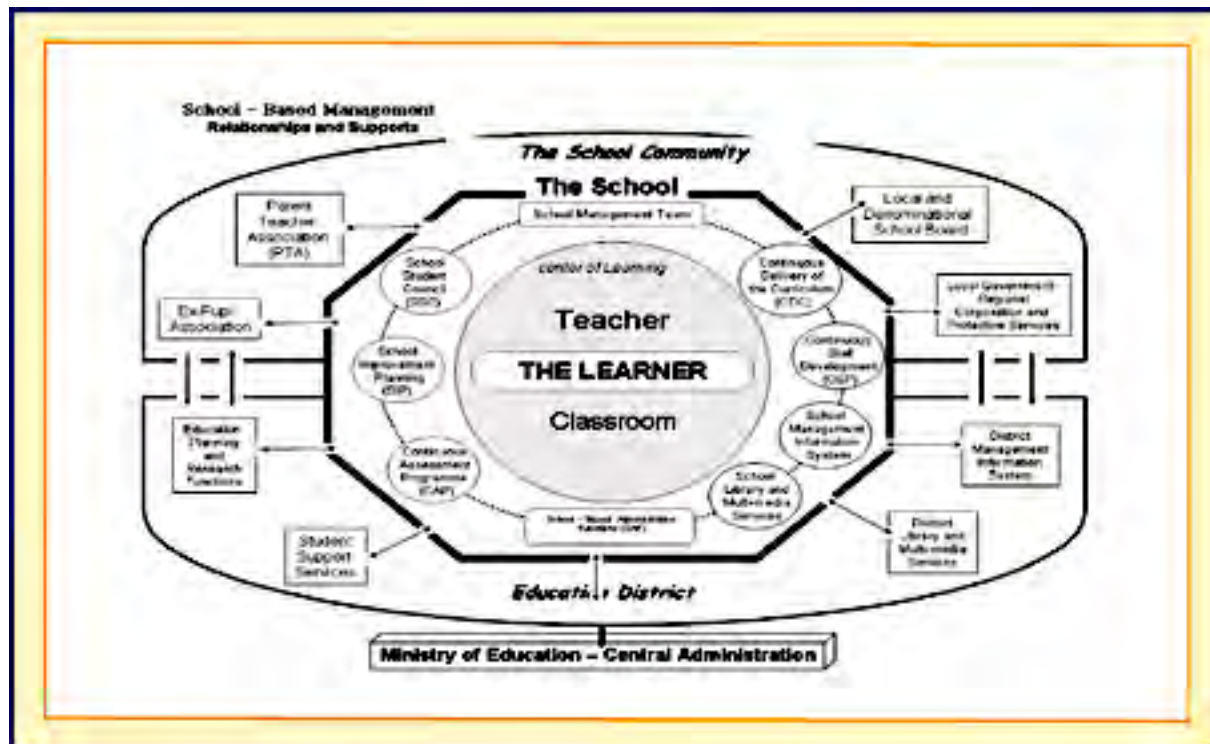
School – Based Management
Relationships and Supports

The School Community

The School

School Management Team

Parent Teacher Association (PTA)

Local and Denominational School Board

School Student Council (SSC)

Centre of Learning

Continuous Delivery of the Curriculum (CDC)

Ex-Pupil Association

Local Government Regional Corporation and Protective Services

Teacher

School Improvement Planning (SIP)

THE LEARNER

Continuous Staff Development (CSP)

Classroom

School Management Information System

Education Planning and Research Functions

District Management Information System

Continuous Assessment Programme (CAP)

School Library and Multi-media Services

School – Based Administrative Functions (SAF)

Student Support Services

District Library and Multi-media Services

Educati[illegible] District

Ministry of Education – Central Administration